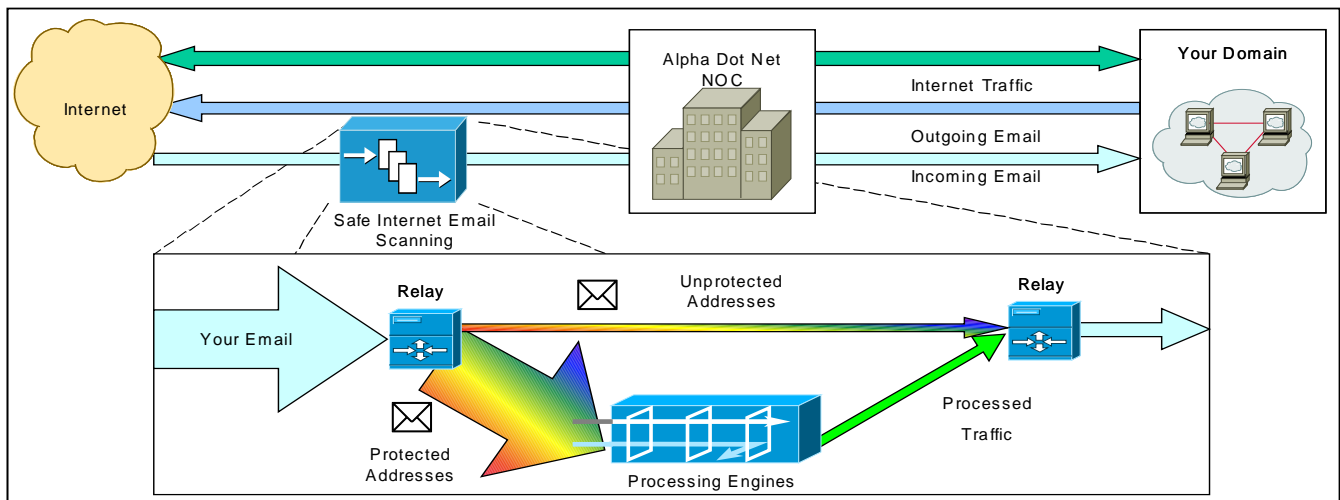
Internet

Alpha Dot Net NOC

Your Domain

Internet Traffic

Outgoing Email

Incoming Email

Safe Internet Email Scanning

Your Email

Relay

Unprotected Addresses

Relay

Protected Addresses

Processing Engines

Processed Traffic